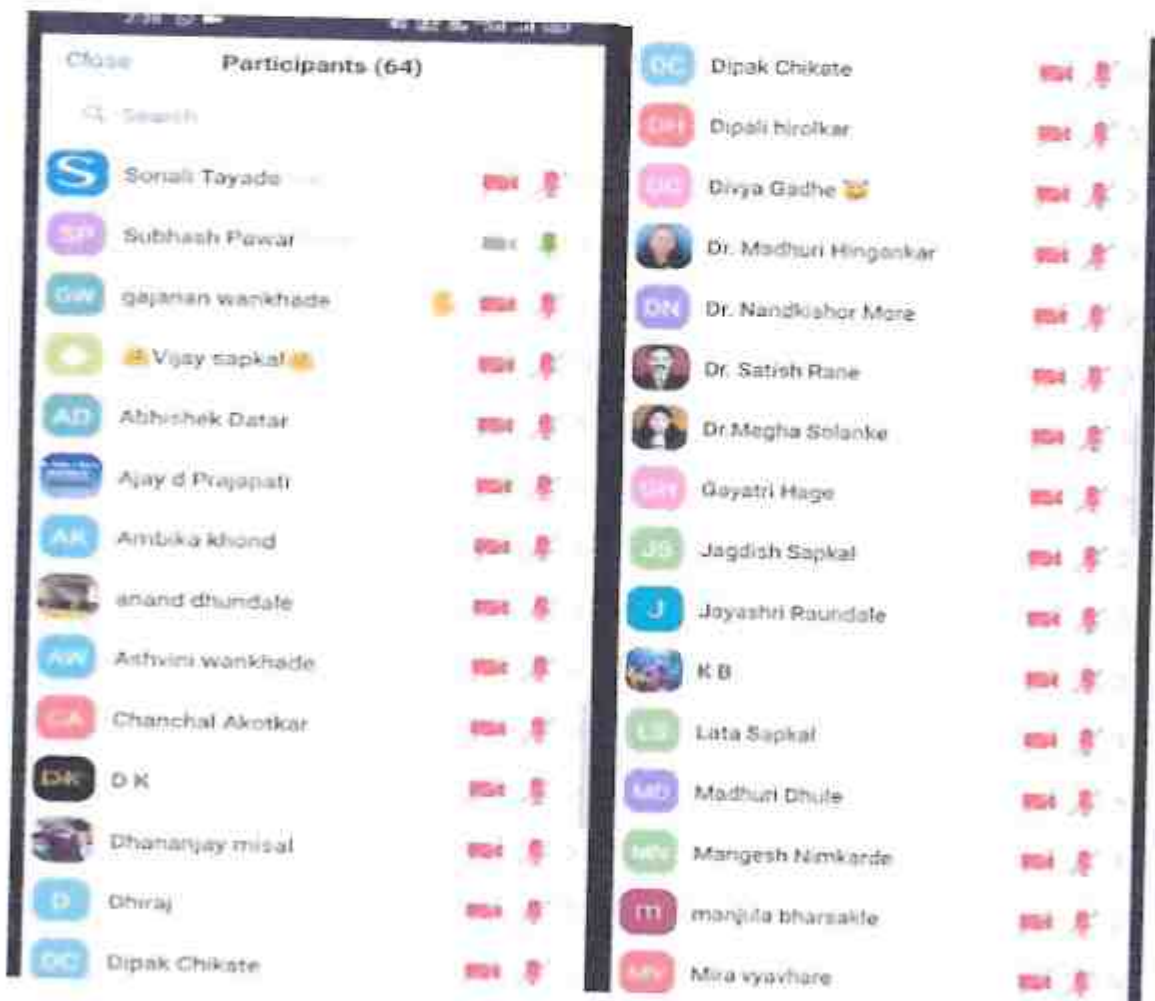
Close Participants (64)

Search

S Sonali Tayade

SP Subhash Pawar

GW gajanan wankhade

Vijay sapkal

AD Abhishek Datar

Ajay d Prajapati

AK Ambika khond

anand dhundale

AW Ashvini wankhade

CA Chanchal Akotkar

DK D K

Dhananjay misal

D Dhiraj

DC Dipak Chikate

DC Dipak Chikate

DH Dipali hirolkar

DG Divya Gadhe

Dr. Madhuri Hingankar

DN Dr. Nandkishor More

Dr. Satish Rane

Dr.Megha Solanke

GH Gayatri Hage

JS Jagdish Sapkal

J Jayashri Roundale

K B

LS Lata Sapkal

MD Madhuri Dhule

MN Mangesh Nimkarde

m manjula bharsakle

MV Mira vyavhare